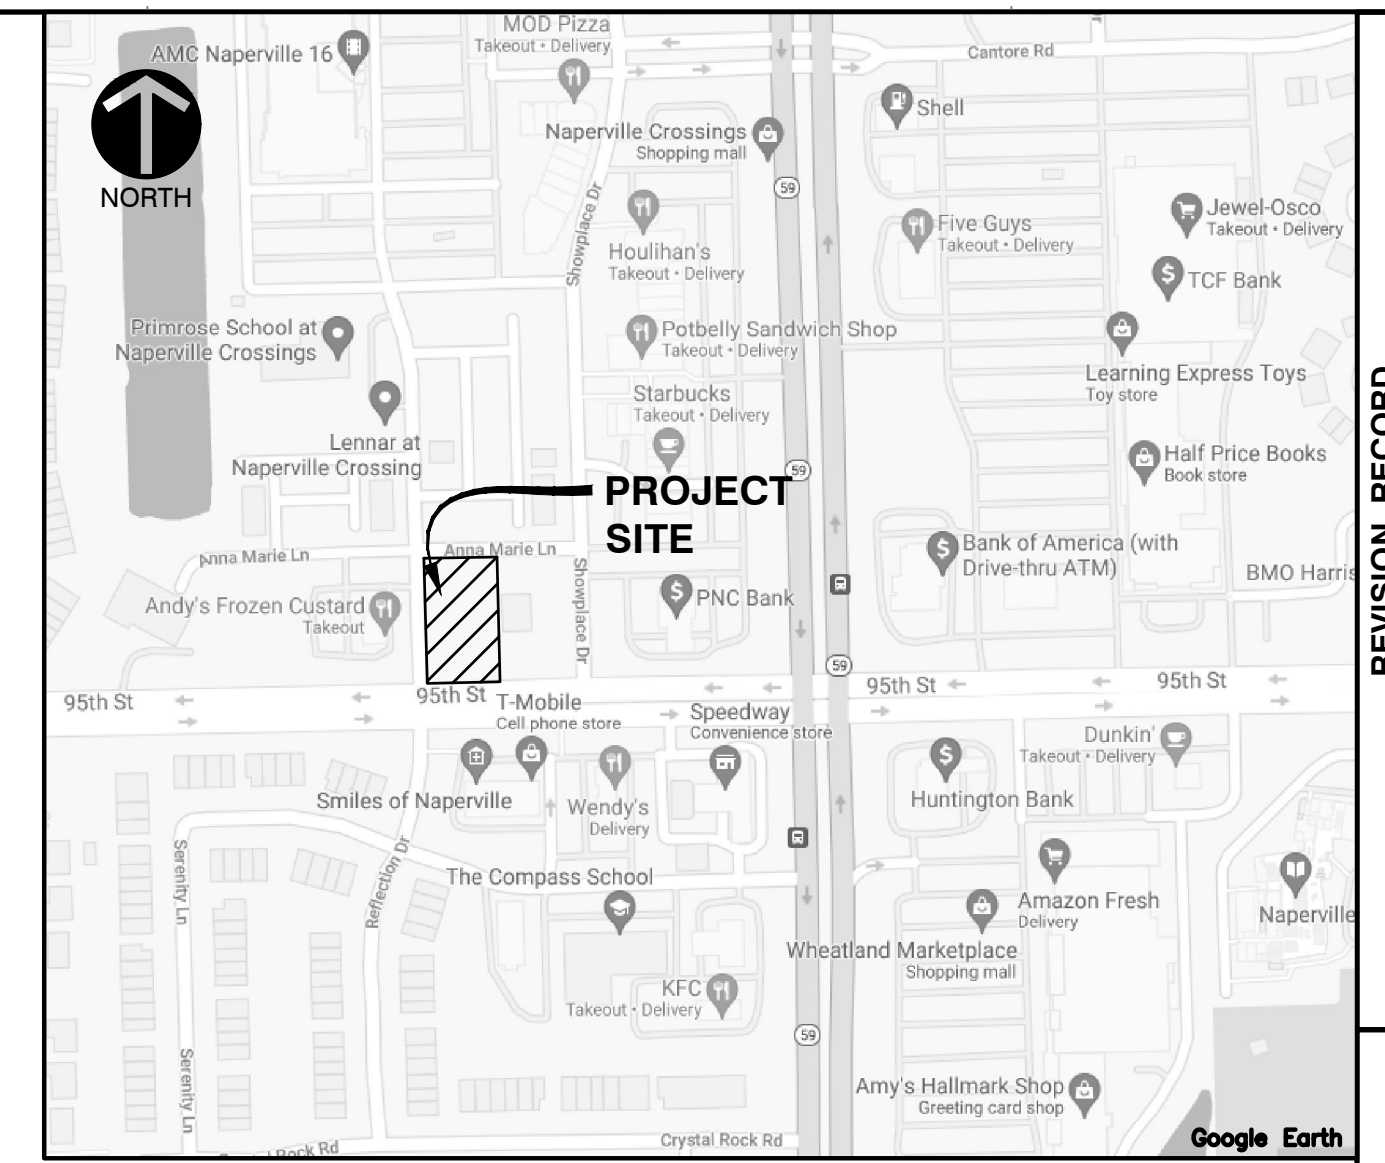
MOD Pizza
Takeout • Delivery
AMC Naperville 16
Cantore Rd
NORTH
Shell
Naperville Crossings
Shopping mall
59
Showplace Dr
Five Guys
Takeout • Delivery
Jewel-Osco
Takeout • Delivery
Houlihan's
Takeout • Delivery
TCF Bank
Primrose School at
Naperville Crossings
Potbelly Sandwich Shop
Takeout • Delivery
Learning Express Toys
Toy store
Starbucks
Takeout • Delivery
Lennar at
Naperville Crossing
Half Price Books
Book store
59
PROJECT
SITE
Bank of America (with
Drive-thru ATM)
Anna Marie Ln
Anna Marie Ln
BMO Harris
Andy's Frozen Custard
Takeout
PNC Bank
Showplace Dr
59
95th St
95th St
T-Mobile
Cell phone store
Speedway
Convenience store
95th St
95th St
Dunkin'
Takeout • Delivery
Smiles of Naperville
Wendy's
Delivery
Huntington Bank
Serenity Ln
Reflection Dr
The Compass School
Amazon Fresh
Delivery
Naperville
Wheatland Marketplace
Shopping mall
KFC
Takeout • Delivery
59
Serenity Ln
Amy's Hallmark Shop
Greeting card shop
Rock Rd
Crystal Rock Rd
Google Earth
REVISION RECORD